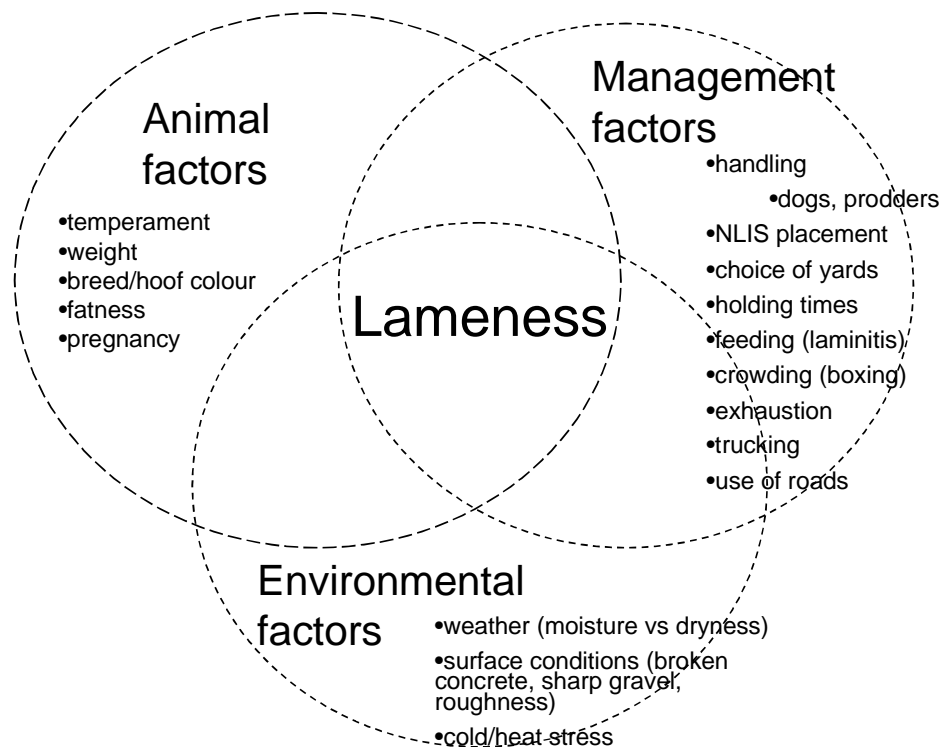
Animal factors

•temperament
•weight
•breed/hoof colour
•fatness
•pregnancy

Management factors

•handling
•dogs, prodders
•NLIS placement
•choice of yards
•holding times
•feeding (laminitis)
•crowding (boxing)
•exhaustion
•trucking
•use of roads

Lameness

Environmental factors

•weather (moisture vs dryness)
•surface conditions (broken concrete, sharp gravel, roughness)
•cold/heat stress